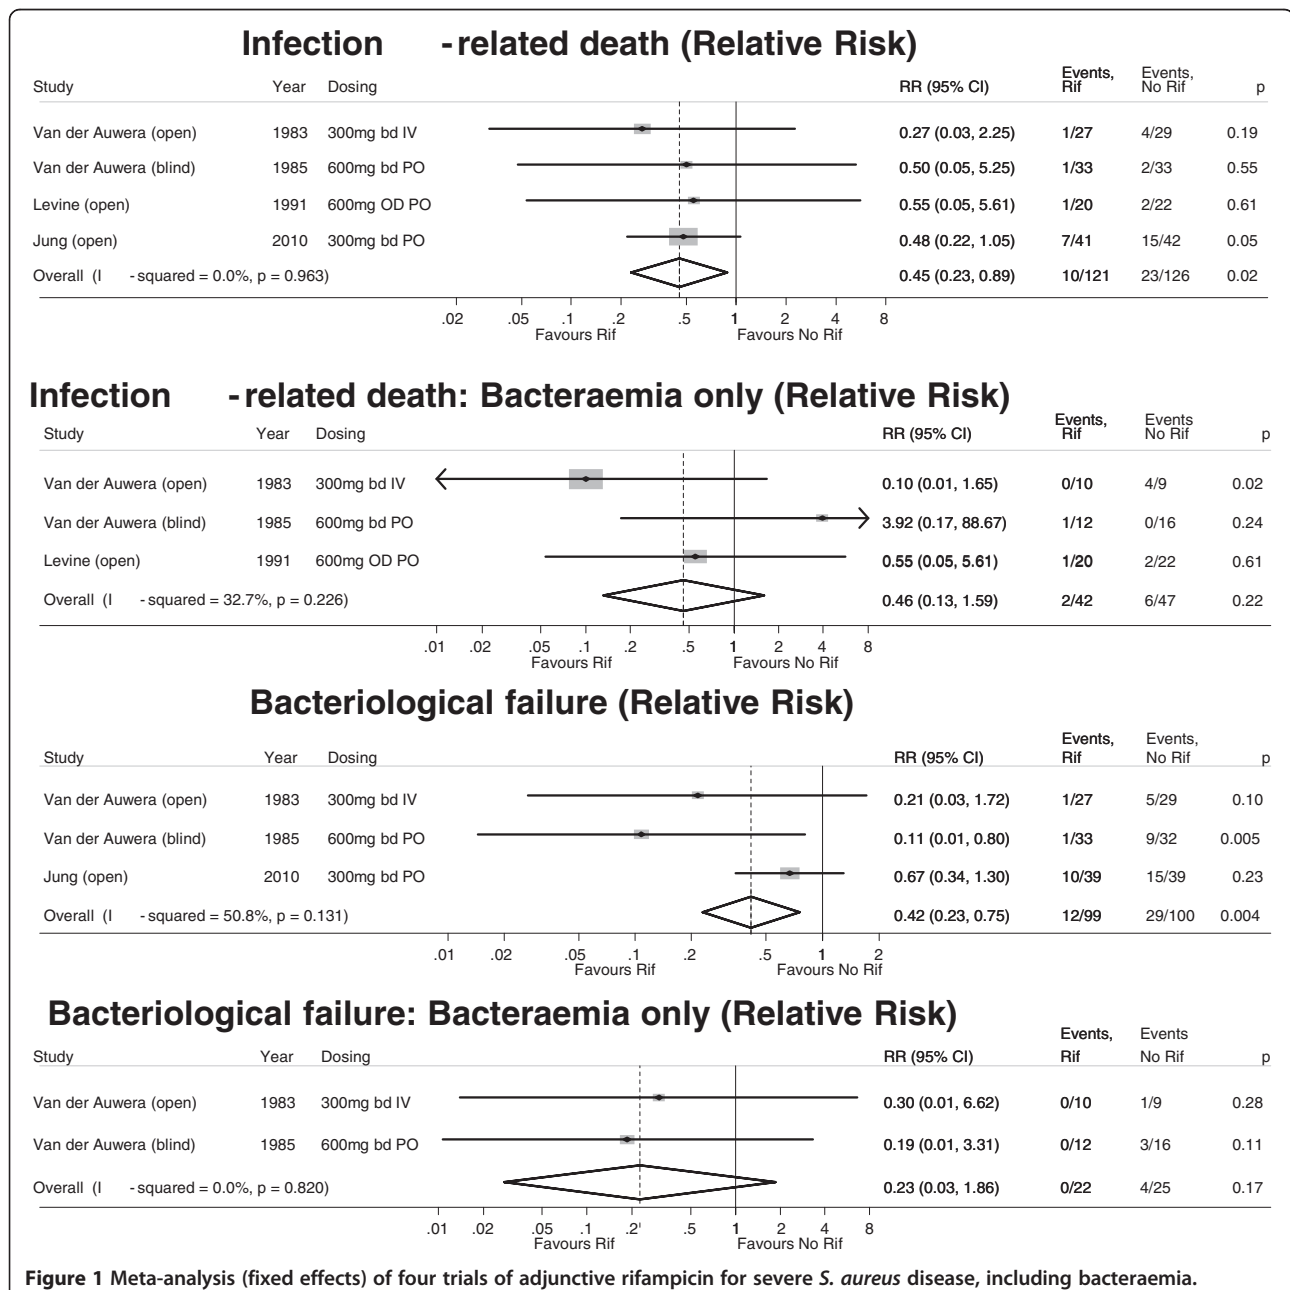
Infection - related death (Relative Risk)

| Study | Year | Dosing | RR (95% CI) | Events, Rif | Events, No Rif | p |
|---|---|---|---|---|---|---|
| Van der Auwera (open) | 1983 | 300mg bd IV | 0.27 (0.03, 2.25) | 1/27 | 4/29 | 0.19 |
| Van der Auwera (blind) | 1985 | 600mg bd PO | 0.50 (0.05, 5.25) | 1/33 | 2/33 | 0.55 |
| Levine (open) | 1991 | 600mg OD PO | 0.55 (0.05, 5.61) | 1/20 | 2/22 | 0.61 |
| Jung (open) | 2010 | 300mg bd PO | 0.48 (0.22, 1.05) | 7/41 | 15/42 | 0.05 |
| Overall (I - squared = 0.0%, p = 0.963) | | | 0.45 (0.23, 0.89) | 10/121 | 23/126 | 0.02 |

.02 .05 .1 .2 .5 1 2 4 8
Favours Rif Favours No Rif

Infection - related death: Bacteraemia only (Relative Risk)

| Study | Year | Dosing | RR (95% CI) | Events, Rif | Events No Rif | p |
|---|---|---|---|---|---|---|
| Van der Auwera (open) | 1983 | 300mg bd IV | 0.10 (0.01, 1.65) | 0/10 | 4/9 | 0.02 |
| Van der Auwera (blind) | 1985 | 600mg bd PO | 3.92 (0.17, 88.67) | 1/12 | 0/16 | 0.24 |
| Levine (open) | 1991 | 600mg OD PO | 0.55 (0.05, 5.61) | 1/20 | 2/22 | 0.61 |
| Overall (I - squared = 32.7%, p = 0.226) | | | 0.46 (0.13, 1.59) | 2/42 | 6/47 | 0.22 |

.01 .02 .05 .1 .2 .5 1 2 4 8
Favours Rif Favours No Rif

Bacteriological failure (Relative Risk)

| Study | Year | Dosing | RR (95% CI) | Events, Rif | Events, No Rif | p |
|---|---|---|---|---|---|---|
| Van der Auwera (open) | 1983 | 300mg bd IV | 0.21 (0.03, 1.72) | 1/27 | 5/29 | 0.10 |
| Van der Auwera (blind) | 1985 | 600mg bd PO | 0.11 (0.01, 0.80) | 1/33 | 9/32 | 0.005 |
| Jung (open) | 2010 | 300mg bd PO | 0.67 (0.34, 1.30) | 10/39 | 15/39 | 0.23 |
| Overall (I - squared = 50.8%, p = 0.131) | | | 0.42 (0.23, 0.75) | 12/99 | 29/100 | 0.004 |

.01 .02 .05 .1 .2 .5 1 2
Favours Rif Favours No Rif

Bacteriological failure: Bacteraemia only (Relative Risk)

| Study | Year | Dosing | RR (95% CI) | Events, Rif | Events No Rif | p |
|---|---|---|---|---|---|---|
| Van der Auwera (open) | 1983 | 300mg bd IV | 0.30 (0.01, 6.62) | 0/10 | 1/9 | 0.28 |
| Van der Auwera (blind) | 1985 | 600mg bd PO | 0.19 (0.01, 3.31) | 0/12 | 3/16 | 0.11 |
| Overall (I - squared = 0.0%, p = 0.820) | | | 0.23 (0.03, 1.86) | 0/22 | 4/25 | 0.17 |

.01 .02 .05 .1 .2 .5 1 2 4 8
Favours Rif Favours No Rif

**Figure 1 Meta-analysis (fixed effects) of four trials of adjunctive rifampicin for severe *S. aureus* disease, including bacteraemia.**